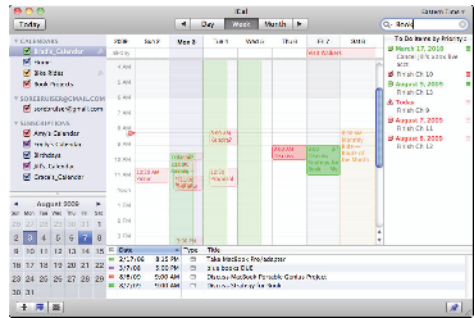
iCal

Today

Day Week Month

Brad

CALENDARS
Brad's_Calendar
Home
Bike Rides
Book Projects

SOREBRUSER@GMAIL.COM
sorebruser@gmail.com

SUBSCRIPTIONS
Amy's Calendar
Emily's Calendar
Birthdays
Jill's Calendar
Gracie's_Calendar

August 2009

| | | | | | | |
|---|---|---|---|---|---|---|
| 26 | 27 | 28 | 29 | 30 | 31 | 1 |
| 2 | 3 | 4 | 5 | 6 | 7 | 8 |
| 9 | 10 | 11 | 12 | 13 | 14 | 15 |
| 16 | 17 | 18 | 19 | 20 | 21 | 22 |
| 23 | 24 | 25 | 26 | 27 | 28 | 29 |
| 30 | 31 | 1 | 2 | 3 | 4 | 5 |

2009 | Sun 2 | Mon 3 | Tue 4 | Wed 5 | Thu 6 | Fri 7 | Sat 8

all-day

4 AM
5 AM
6 AM
7 AM
8 AM
9 AM
10 AM
11 AM
Noon
1 PM

12:00 AM

To Do Items by Priority
March 17, 2009
Finish Ch 10
Finish Ch 13
Today
Finish Ch 9
August 7, 2009
Finish Ch 11
August 8, 2009
Finish Ch 12

| Date | | Type | Title |
|---|---|---|---|
| 2/17/09 | 8:15 PM | | Take MacBook Projects |
| 3/17/09 | 8:00 PM | | Bike books DUE |
| 8/21/09 | 8:15 PM | | Discuss MacBook Portable Genius Project |
| 8/21/09 | 6:00 AM | | Discuss Strategy for book |